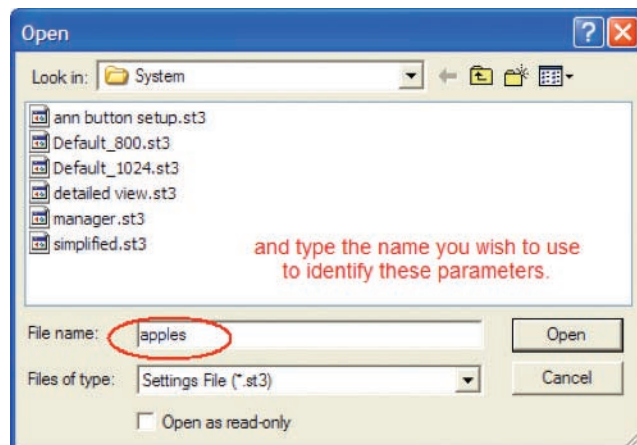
Open

Look in: System

ann button setup.st3
Default_800.st3
Default_1024.st3
detailed view.st3
manager.st3
simplified.st3

and type the name you wish to use to identify these parameters.

File name: apples
Open

Files of type: Settings File (*.st3)
Cancel

Open as read-only